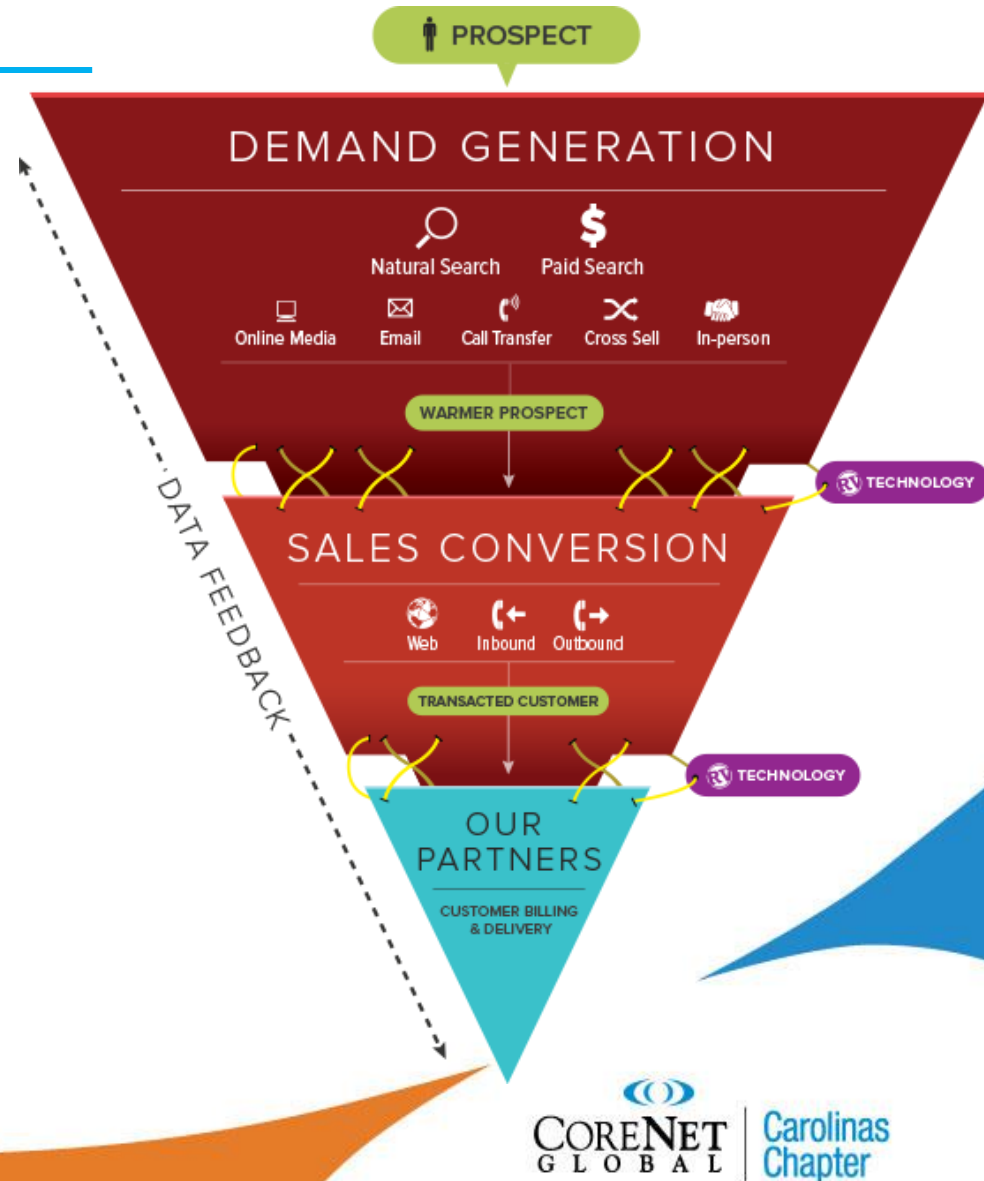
PROSPECT

DEMAND GENERATION

Natural Search
Paid Search

Online Media
Email
Call Transfer
Cross Sell
In-person

WARMER PROSPECT

TECHNOLOGY

SALES CONVERSION

Web
Inbound
Outbound

TRANSACTED CUSTOMER

TECHNOLOGY

OUR PARTNERS

CUSTOMER BILLING & DELIVERY

DATA FEEDBACK

CORENET GLOBAL
Carolinas Chapter